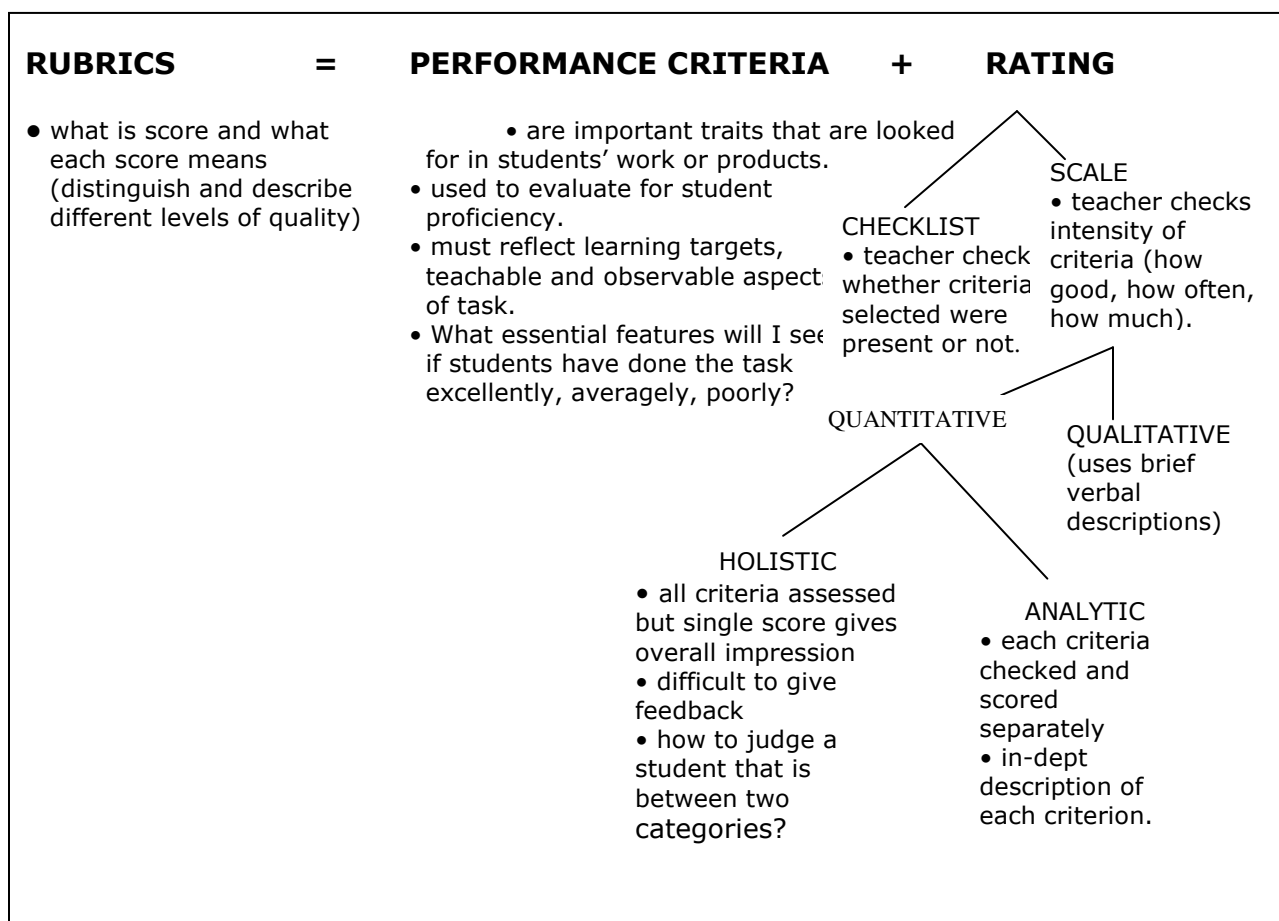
RUBRICS = PERFORMANCE CRITERIA + RATING

• what is score and what each score means (distinguish and describe different levels of quality)

• are important traits that are looked for in students' work or products.
• used to evaluate for student proficiency.
• must reflect learning targets, teachable and observable aspect of task.
• What essential features will I see if students have done the task excellently, averagely, poorly?

CHECKLIST
• teacher check whether criteria selected were present or not.

SCALE
• teacher checks intensity of criteria (how good, how often, how much).

QUANTITATIVE

QUALITATIVE (uses brief verbal descriptions)

HOLISTIC
• all criteria assessed but single score gives overall impression
• difficult to give feedback
• how to judge a student that is between two categories?

ANALYTIC
• each criteria checked and scored separately
• in-dept description of each criterion.